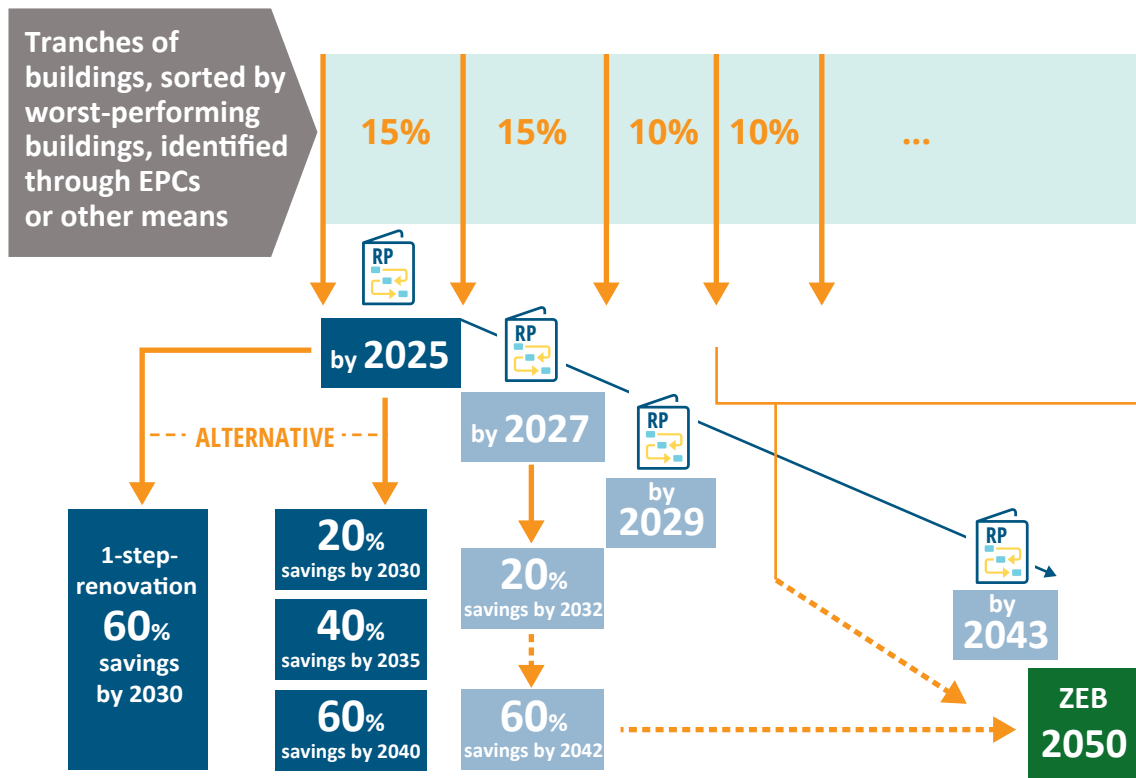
Tranches of buildings, sorted by worst-performing buildings, identified through EPCs or other means

15% 15% 10% 10% ...

RP

by 2025

RP

by 2027

RP

by 2029

RP

by 2043

ALTERNATIVE

1-step-renovation 60% savings by 2030

20% savings by 2030

40% savings by 2035

60% savings by 2040

20% savings by 2032

60% savings by 2042

ZEB 2050